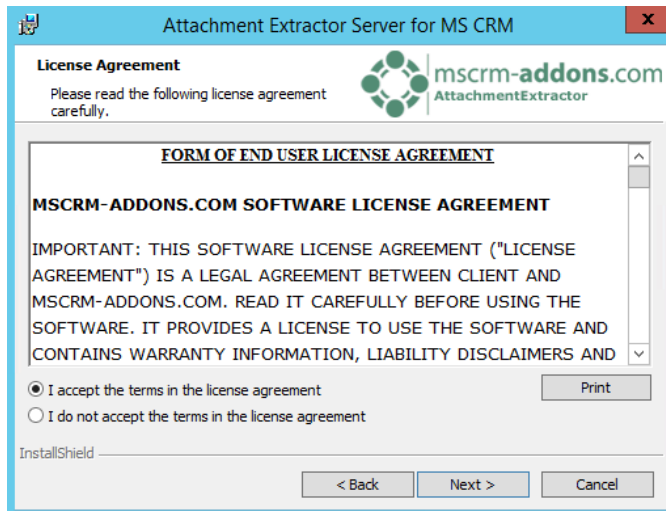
Attachment Extractor Server for MS CRM

License Agreement

Please read the following license agreement carefully.

mscrm-addons.com
AttachmentExtractor

FORM OF END USER LICENSE AGREEMENT

MSCRM-ADDONS.COM SOFTWARE LICENSE AGREEMENT

IMPORTANT: THIS SOFTWARE LICENSE AGREEMENT ("LICENSE AGREEMENT") IS A LEGAL AGREEMENT BETWEEN CLIENT AND MSCRM-ADDONS.COM. READ IT CAREFULLY BEFORE USING THE SOFTWARE. IT PROVIDES A LICENSE TO USE THE SOFTWARE AND CONTAINS WARRANTY INFORMATION, LIABILITY DISCLAIMERS AND

I accept the terms in the license agreement

I do not accept the terms in the license agreement

Print

InstallShield

< Back

Next >

Cancel